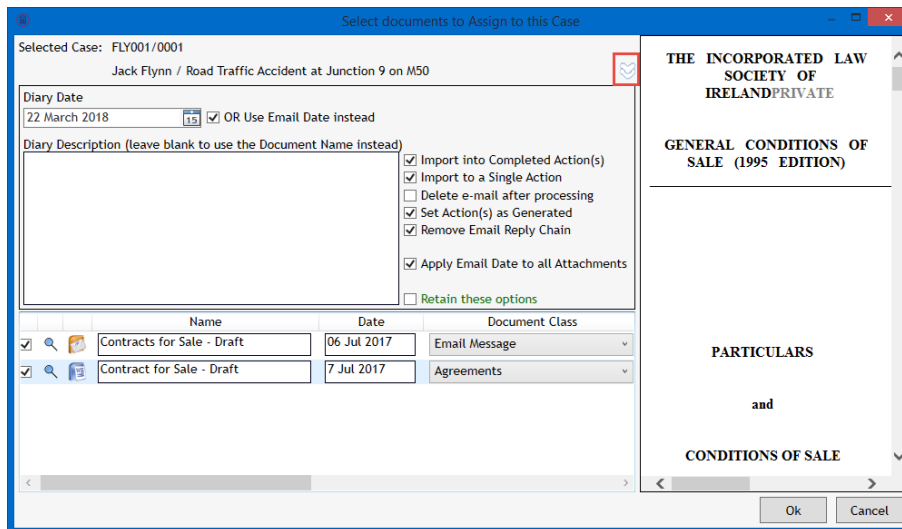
Select documents to Assign to this Case

Selected Case: FLY001/0001

Jack Flynn / Road Traffic Accident at Junction 9 on M50

Diary Date

22 March 2018

OR Use Email Date instead

Diary Description (leave blank to use the Document Name instead)

Import into Completed Action(s)

Import to a Single Action

Delete e-mail after processing

Set Action(s) as Generated

Remove Email Reply Chain

Apply Email Date to all Attachments

Retain these options

| | | | Name | Date | Document Class |
|---|---|---|---|---|---|
| ☑ | | | Contracts for Sale - Draft | 06 Jul 2017 | Email Message |
| ☑ | | | Contract for Sale - Draft | 7 Jul 2017 | Agreements |

THE INCORPORATED LAW SOCIETY OF IRELANDPRIVATE

GENERAL CONDITIONS OF SALE (1995 EDITION)

PARTICULARS

and

CONDITIONS OF SALE

Ok

Cancel